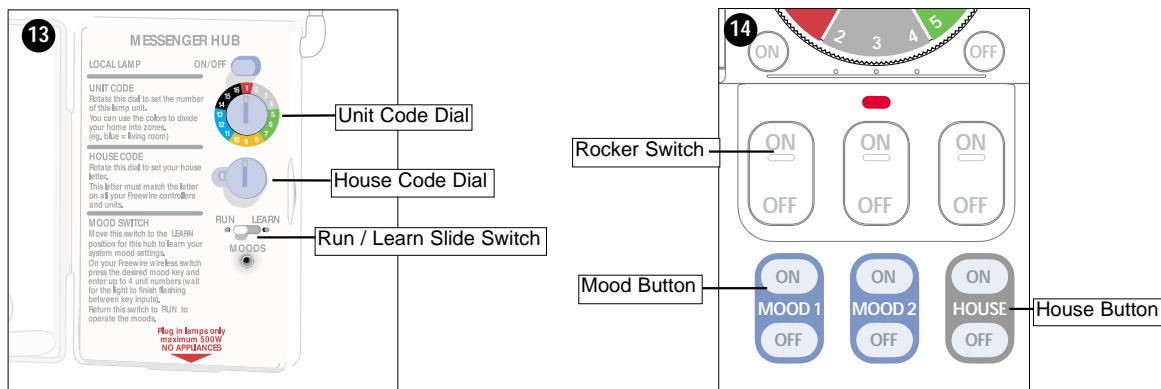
13

MESSENGER HUB

LOCAL LAMP ON/OFF

UNIT CODE
Rotate this dial to set the number of this lamp unit.
You can use the colors to divide your home into zones.
(eg. blue = living room)

16 1 2 3 4 5 6 7 8 9 10 11 12 13 14 15

Unit Code Dial

HOUSE CODE
Rotate this dial to set your house letter.
This letter must match the letter on all your Freewire controllers and units.

House Code Dial

MOOD SWITCH
Move this switch to the LEARN position for this hub to learn your system mood settings.
On your Freewire wireless switch press the desired mood key and enter up to 4 unit numbers (wait for the light to finish flashing between key inputs).
Return this switch to RUN to operate the moods.

RUN LEARN

Run / Learn Slide Switch

MOODS

Plug in lamps only
maximum 500W
NO APPLIANCES

14

ON 2 3 4 5 OFF

Rocker Switch

ON OFF ON OFF ON OFF

Mood Button

ON MOOD 1 OFF

ON MOOD 2 OFF

ON HOUSE OFF

House Button